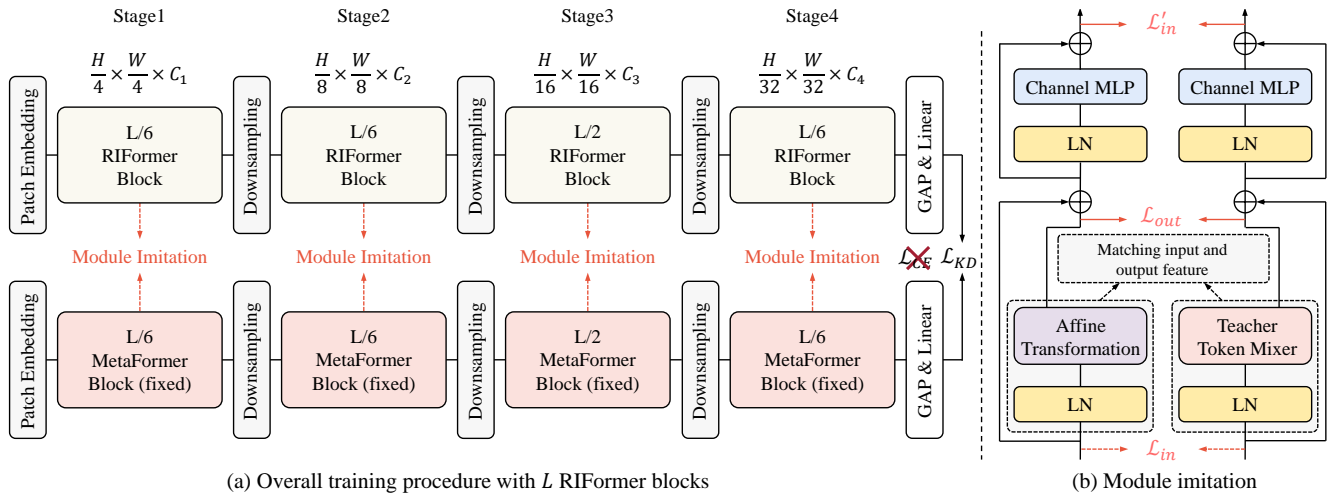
Stage1

Stage2

Stage3

Stage4

$\frac{H}{4} \times \frac{W}{4} \times C_1$

$\frac{H}{8} \times \frac{W}{8} \times C_2$

$\frac{H}{16} \times \frac{W}{16} \times C_3$

$\frac{H}{32} \times \frac{W}{32} \times C_4$

Patch Embedding

L/6 RIFormer Block

Downsampling

L/6 RIFormer Block

Downsampling

L/2 RIFormer Block

Downsampling

L/6 RIFormer Block

GAP & Linear

Module Imitation

Module Imitation

Module Imitation

Module Imitation

$\mathcal{L}_{CE}$ $\mathcal{L}_{KD}$

Patch Embedding

L/6 MetaFormer Block (fixed)

Downsampling

L/6 MetaFormer Block (fixed)

Downsampling

L/2 MetaFormer Block (fixed)

Downsampling

L/6 MetaFormer Block (fixed)

GAP & Linear

(a) Overall training procedure with $L$ RIFormer blocks

$\mathcal{L}'_{in}$

Channel MLP

Channel MLP

LN

LN

$\mathcal{L}_{out}$

Matching input and output feature

Affine Transformation

Teacher Token Mixer

LN

LN

$\mathcal{L}_{in}$

(b) Module imitation